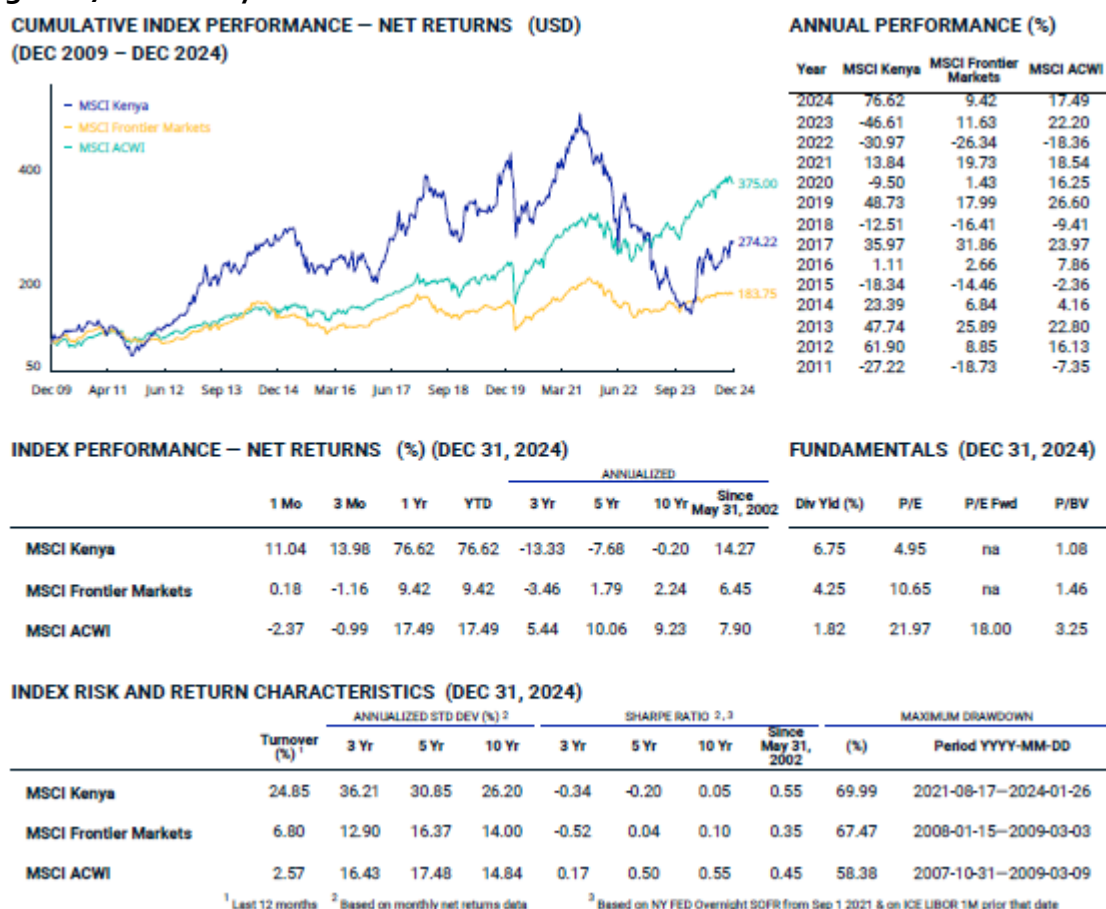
CUMULATIVE INDEX PERFORMANCE — NET RETURNS (USD)
(DEC 2009 – DEC 2024)

MSCI Kenya
MSCI Frontier Markets
MSCI ACWI

400
200
50

375.00
274.22
183.75

Dec 09 Apr 11 Jun 12 Sep 13 Dec 14 Mar 16 Jun 17 Sep 18 Dec 19 Mar 21 Jun 22 Sep 23 Dec 24

ANNUAL PERFORMANCE (%)

| Year | MSCI Kenya | MSCI Frontier Markets | MSCI ACWI |
|---|---|---|---|
| 2024 | 76.62 | 9.42 | 17.49 |
| 2023 | -46.61 | 11.63 | 22.20 |
| 2022 | -30.97 | -26.34 | -18.36 |
| 2021 | 13.84 | 19.73 | 18.54 |
| 2020 | -9.50 | 1.43 | 16.25 |
| 2019 | 48.73 | 17.99 | 26.60 |
| 2018 | -12.51 | -16.41 | -9.41 |
| 2017 | 35.97 | 31.86 | 23.97 |
| 2016 | 1.11 | 2.66 | 7.86 |
| 2015 | -18.34 | -14.46 | -2.36 |
| 2014 | 23.39 | 6.84 | 4.16 |
| 2013 | 47.74 | 25.89 | 22.80 |
| 2012 | 61.90 | 8.85 | 16.13 |
| 2011 | -27.22 | -18.73 | -7.35 |

INDEX PERFORMANCE — NET RETURNS (%) (DEC 31, 2024)

ANNUALIZED

| | 1 Mo | 3 Mo | 1 Yr | YTD | 3 Yr | 5 Yr | 10 Yr | Since May 31, 2002 |
|---|---|---|---|---|---|---|---|---|
| MSCI Kenya | 11.04 | 13.98 | 76.62 | 76.62 | -13.33 | -7.68 | -0.20 | 14.27 |
| MSCI Frontier Markets | 0.18 | -1.16 | 9.42 | 9.42 | -3.46 | 1.79 | 2.24 | 6.45 |
| MSCI ACWI | -2.37 | -0.99 | 17.49 | 17.49 | 5.44 | 10.06 | 9.23 | 7.90 |

FUNDAMENTALS (DEC 31, 2024)

| Div Yld (%) | P/E | P/E Fwd | P/BV |
|---|---|---|---|
| 6.75 | 4.95 | na | 1.08 |
| 4.25 | 10.65 | na | 1.46 |
| 1.82 | 21.97 | 18.00 | 3.25 |

INDEX RISK AND RETURN CHARACTERISTICS (DEC 31, 2024)

ANNUALIZED STD DEV (%) 2 | SHARPE RATIO 2, 3 | MAXIMUM DRAWDOWN

| | Turnover (%) 1 | 3 Yr | 5 Yr | 10 Yr | 3 Yr | 5 Yr | 10 Yr | Since May 31, 2002 | (%) | Period YYYY-MM-DD |
|---|---|---|---|---|---|---|---|---|---|---|
| MSCI Kenya | 24.85 | 36.21 | 30.85 | 26.20 | -0.34 | -0.20 | 0.05 | 0.55 | 69.99 | 2021-08-17—2024-01-26 |
| MSCI Frontier Markets | 6.80 | 12.90 | 16.37 | 14.00 | -0.52 | 0.04 | 0.10 | 0.35 | 67.47 | 2008-01-15—2009-03-03 |
| MSCI ACWI | 2.57 | 16.43 | 17.48 | 14.84 | 0.17 | 0.50 | 0.55 | 0.45 | 58.38 | 2007-10-31—2009-03-09 |

1 Last 12 months 2 Based on monthly net returns data 3 Based on NY FED Overnight SOFR from Sep 1 2021 & on ICE LIBOR 1M prior that date